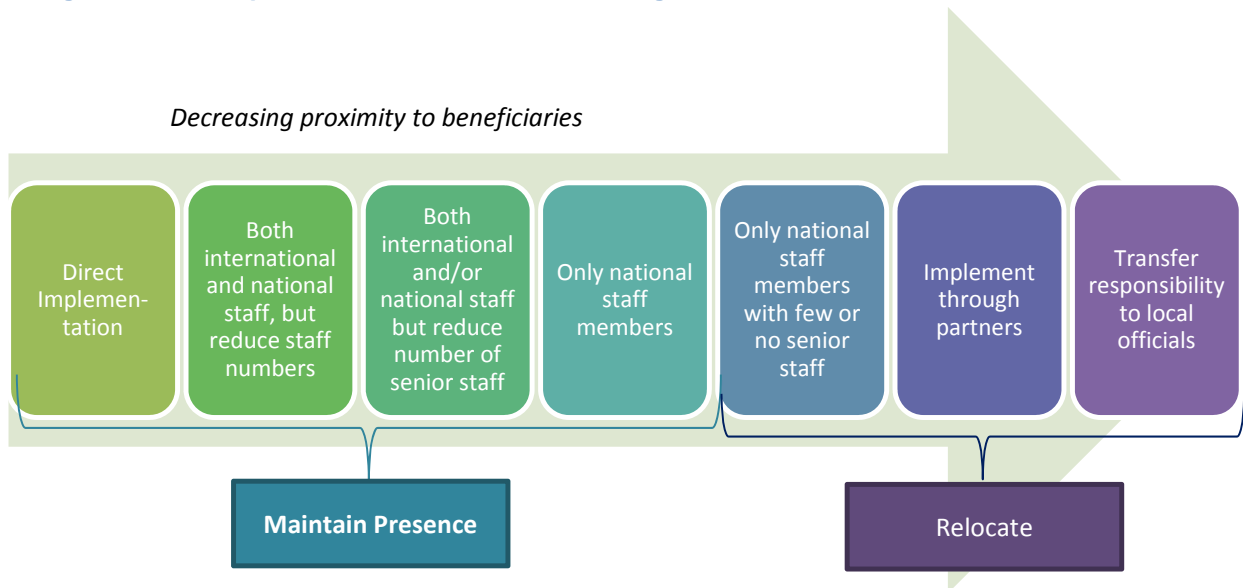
Decreasing proximity to beneficiaries

Direct Implementation

Both international and national staff, but reduce staff numbers

Both international and/or national staff but reduce number of senior staff

Only national staff members

Only national staff members with few or no senior staff

Implement through partners

Transfer responsibility to local officials

Maintain Presence

Relocate